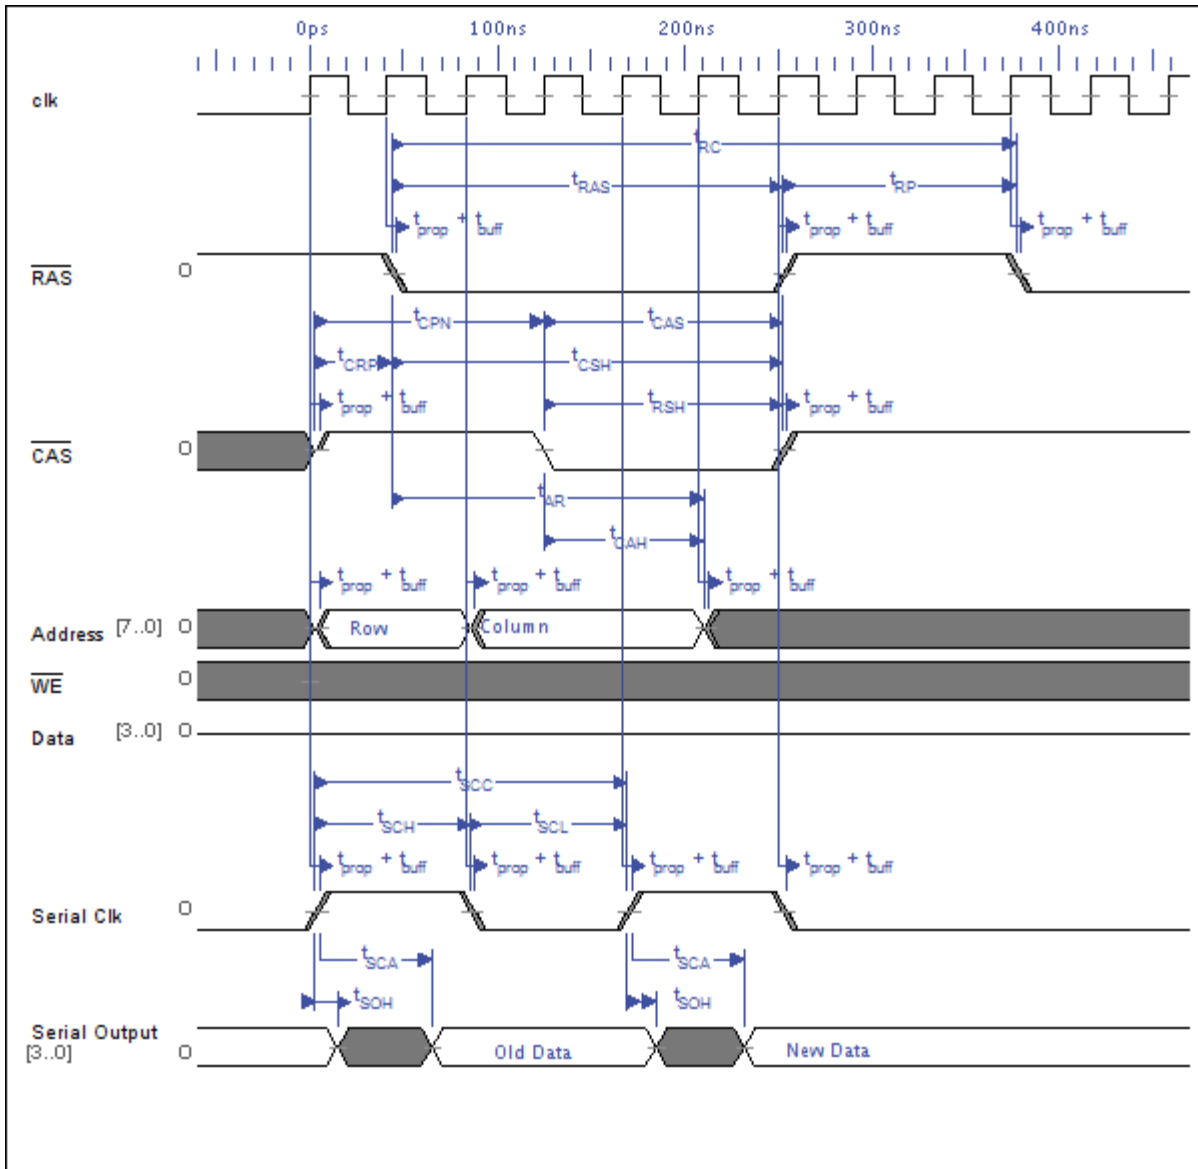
0ps 100ns 200ns 300ns 400ns

clk

$t_{RC}$

$t_{RAS}$ $t_{RP}$

$t_{prop}$ + $t_{buff}$ $t_{prop}$ + $t_{buff}$ $t_{prop}$ + $t_{buff}$

$\overline{RAS}$ 0

$t_{CPN}$ $t_{CAS}$

$t_{CRP}$ $t_{CSH}$

$t_{prop}$ + $t_{buff}$ $t_{RSH}$ $t_{prop}$ + $t_{buff}$

$\overline{CAS}$ 0

$t_{AR}$

$t_{CAH}$

$t_{prop}$ + $t_{buff}$ $t_{prop}$ + $t_{buff}$ $t_{prop}$ + $t_{buff}$

Address [7..0] 0 Row Column

$\overline{WE}$ 0

Data [3..0] 0

$t_{SCC}$

$t_{SCH}$ $t_{SCL}$

$t_{prop}$ + $t_{buff}$ $t_{prop}$ + $t_{buff}$ $t_{prop}$ + $t_{buff}$ $t_{prop}$ + $t_{buff}$

Serial Clk 0

$t_{SCA}$ $t_{SCA}$

$t_{SOH}$ $t_{SOH}$

Serial Output [3..0] 0 Old Data New Data